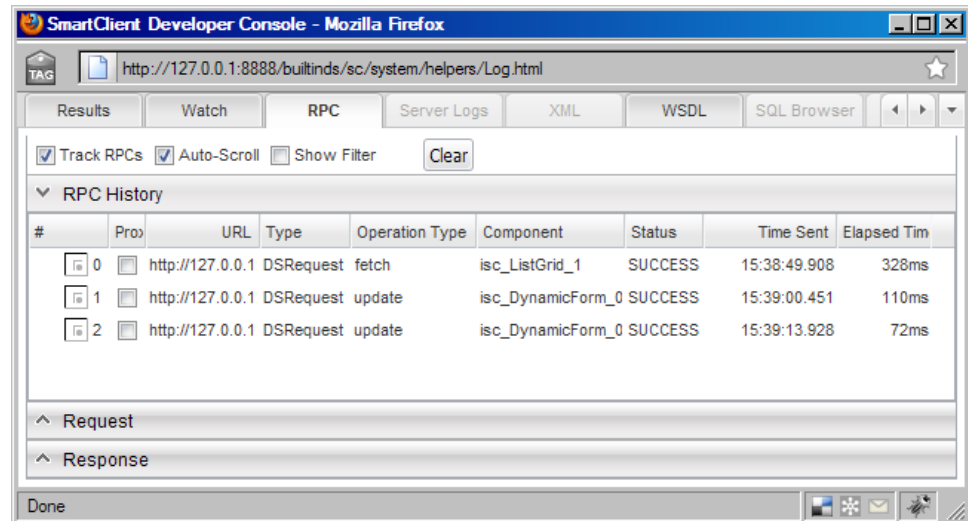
SmartClient Developer Console - Mozilla Firefox

TAG http://127.0.0.1:8888/builtinds/sc/system/helpers/Log.html

Results | Watch | RPC | Server Logs | XML | WSDL | SQL Browser

Track RPCs | Auto-Scroll | Show Filter | Clear

RPC History

| # | Prox | URL | Type | Operation Type | Component | Status | Time Sent | Elapsed Tim |
|---|---|---|---|---|---|---|---|---|
| 0 | | http://127.0.0.1 | DSRequest | fetch | isc_ListGrid_1 | SUCCESS | 15:38:49.908 | 328ms |
| 1 | | http://127.0.0.1 | DSRequest | update | isc_DynamicForm_0 | SUCCESS | 15:39:00.451 | 110ms |
| 2 | | http://127.0.0.1 | DSRequest | update | isc_DynamicForm_0 | SUCCESS | 15:39:13.928 | 72ms |

Request

Response

Done